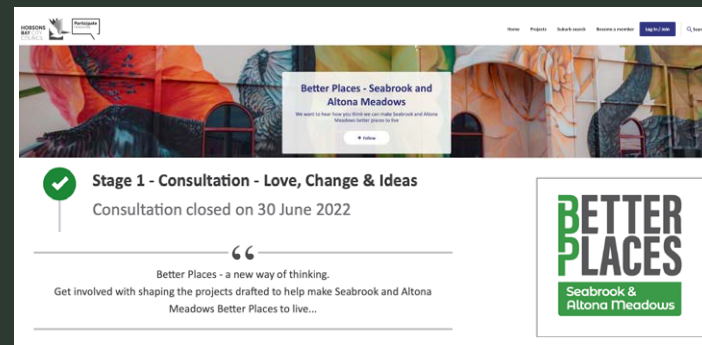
HOBSONS BAY CITY COUNCIL

Participate

Home Projects Suburb search Become a member Log in / Join Search

Better Places - Seabrook and Altona Meadows

We want to hear how you think we can make Seabrook and Altona Meadows better places to live

+ Follow

Stage 1 - Consultation - Love, Change & Ideas

Consultation closed on 30 June 2022

“

Better Places - a new way of thinking.
Get involved with shaping the projects drafted to help make Seabrook and Altona Meadows Better Places to live...

BETTER PLACES

Seabrook & Altona Meadows